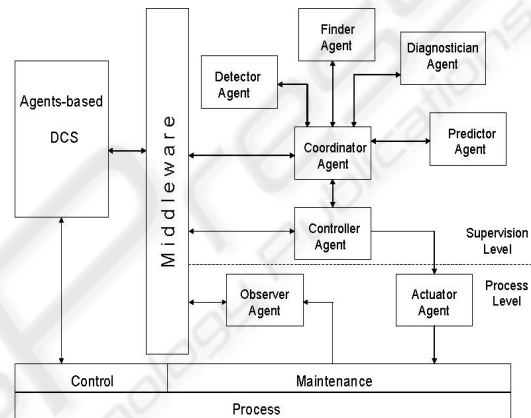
Agents-based

DCS

Middleware

Finder Agent

Diagnostician Agent

Detector Agent

Coordinator Agent

Predictor Agent

Controller Agent

Supervision Level

Process Level

Observer Agent

Actuator Agent

Control

Maintenance

Process